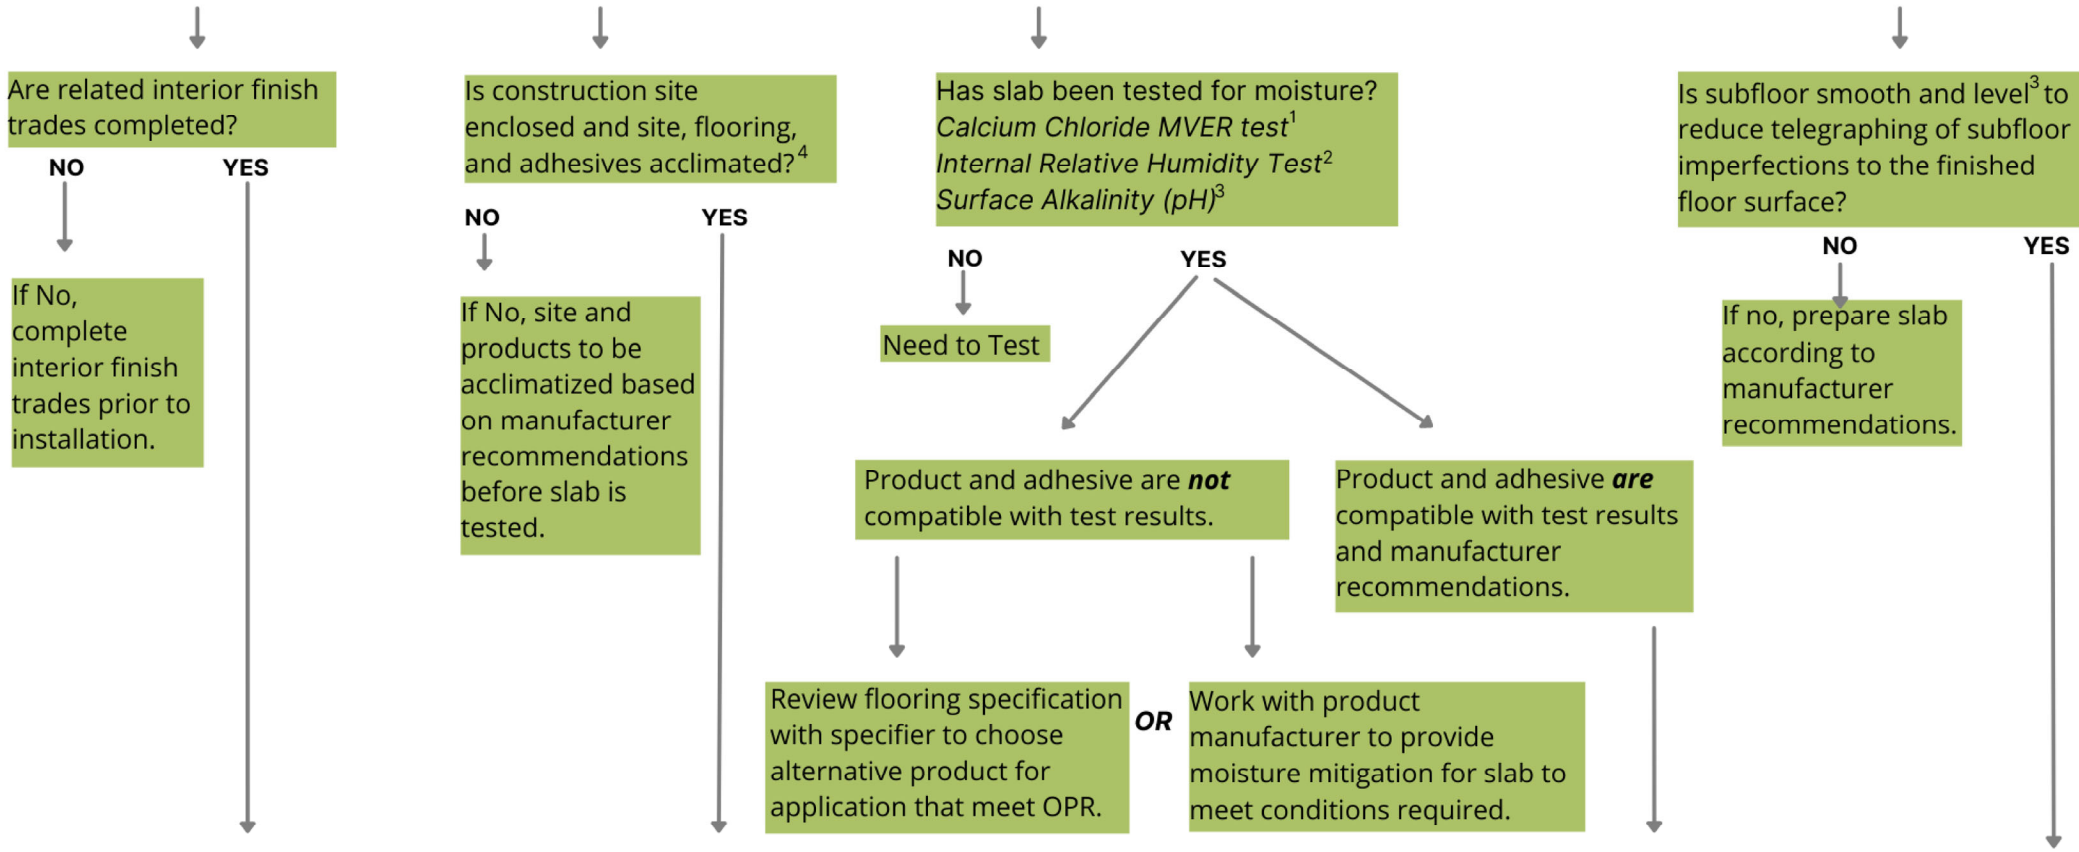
Are related interior finish trades completed?

NO

YES

If No, complete interior finish trades prior to installation.

Is construction site enclosed and site, flooring, and adhesives acclimated?$^4$

NO

YES

If No, site and products to be acclimatized based on manufacturer recommendations before slab is tested.

Has slab been tested for moisture?
*Calcium Chloride MVER test*$^1$
*Internal Relative Humidity Test*$^2$
*Surface Alkalinity (pH)*$^3$

NO

YES

Need to Test

Product and adhesive are ***not*** compatible with test results.

Product and adhesive ***are*** compatible with test results and manufacturer recommendations.

Review flooring specification with specifier to choose alternative product for application that meet OPR.

***OR***

Work with product manufacturer to provide moisture mitigation for slab to meet conditions required.

Is subfloor smooth and level$^3$ to reduce telegraphing of subfloor imperfections to the finished floor surface?

NO

YES

If no, prepare slab according to manufacturer recommendations.